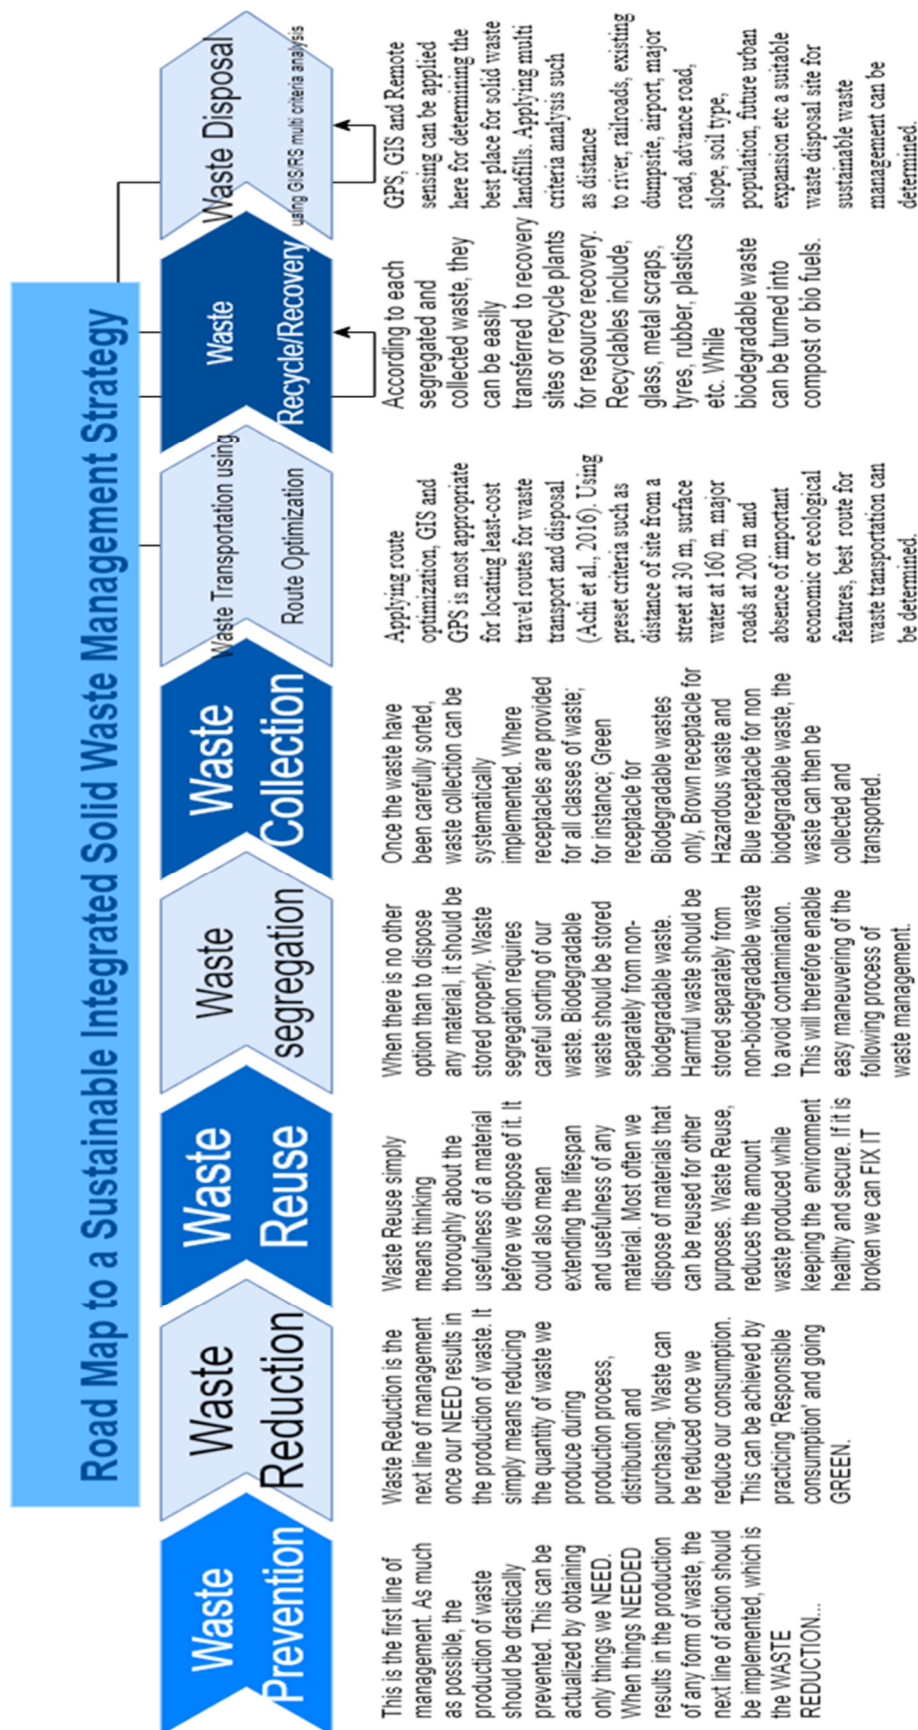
Road Map to a Sustainable Integrated Solid Waste Management Strategy

Waste Prevention

This is the first line of management. As much as possible, the production of waste should be drastically prevented. This can be actualized by obtaining only things we NEED. When things NEEDED results in the production of any form of waste, the next line of action should be implemented, which is the WASTE REDUCTION...

Waste Reduction

Waste Reduction is the next line of management once our NEED results in the production of waste. It simply means reducing the quantity of waste we produce during production process, distribution and purchasing. Waste can be reduced once we reduce our consumption. This can be achieved by practicing 'Responsible consumption' and going GREEN.

Waste Reuse

Waste Reuse simply means thinking thoroughly about the usefulness of a material before we dispose of it. It could also mean extending the lifespan and usefulness of any material. Most often we dispose of materials that can be reused for other purposes. Waste Reuse, reduces the amount waste produced while keeping the environment healthy and secure. If it is broken we can FIX IT

Waste segregation

When there is no other option than to dispose any material, it should be stored properly. Waste segregation requires careful sorting of our waste. Biodegradable waste should be stored separately from non-biodegradable waste. Harmful waste should be stored separately from non-biodegradable waste to avoid contamination. This will therefore enable easy maneuvering of the following process of waste management.

Waste Collection

Once the waste have been carefully sorted, waste collection can be systematically implemented. Where receptacles are provided for all classes of waste; for instance; Green receptacle for Biodegradable wastes only, Brown receptacle for Hazardous waste and Blue receptacle for non biodegradable waste, the waste can then be collected and transported.

Waste Transportation using Route Optimization

Applying route optimization, GIS and GPS is most appropriate for locating least-cost travel routes for waste transport and disposal (Achi et al., 2016). Using preset criteria such as distance of site from a street at 30 m, surface water at 160 m, major roads at 200 m and absence of important economic or ecological features, best route for waste transportation can be determined.

Waste Recycle/Recovery

According to each segregated and collected waste, they can be easily transferred to recovery sites or recycle plants for resource recovery. Recyclables include, glass, metal scraps, tyres, rubber, plastics etc. While biodegradable waste can be turned into compost or bio fuels.

Waste Disposal using GIS/RS multi criteria analysis

GPS, GIS and Remote sensing can be applied here for determining the best place for solid waste landfills. Applying multi criteria analysis such as distance to river, railroads, existing dumpsite, airport, major road, advance road, slope, soil type, population, future urban expansion etc a suitable waste disposal site for sustainable waste management can be determined.